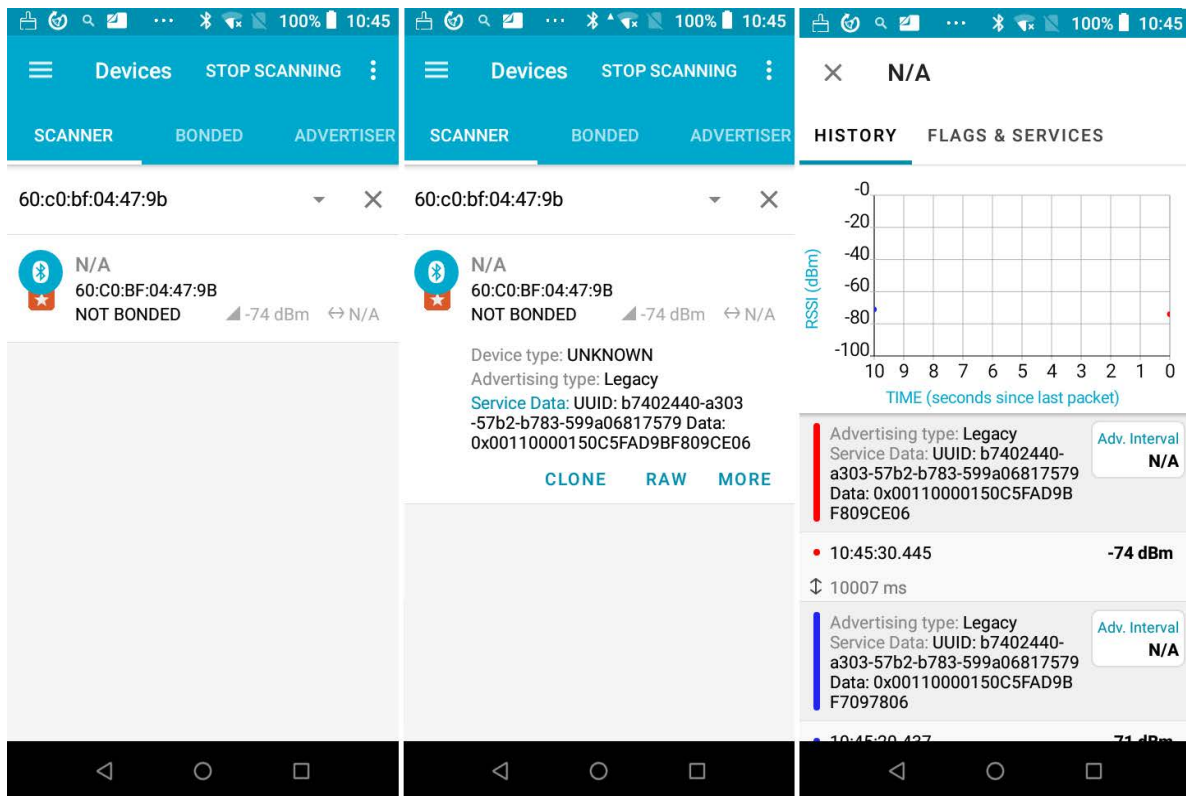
100% 10:45

Devices STOP SCANNING

SCANNER BONDED ADVERTISER

60:c0:bf:04:47:9b

N/A
60:C0:BF:04:47:9B
NOT BONDED -74 dBm ↔ N/A

100% 10:45

Devices STOP SCANNING

SCANNER BONDED ADVERTISER

60:c0:bf:04:47:9b

N/A
60:C0:BF:04:47:9B
NOT BONDED -74 dBm ↔ N/A

Device type: UNKNOWN
Advertising type: Legacy
Service Data: UUID: b7402440-a303-57b2-b783-599a06817579 Data: 0x00110000150C5FAD9BF809CE06

CLONE RAW MORE

100% 10:45

× N/A

HISTORY FLAGS & SERVICES

-0
-20
-40
-60
-80
-100
RSSI (dBm)
10 9 8 7 6 5 4 3 2 1 0
TIME (seconds since last packet)

Advertising type: Legacy
Service Data: UUID: b7402440-a303-57b2-b783-599a06817579
Data: 0x00110000150C5FAD9BF809CE06
Adv. Interval
N/A

• 10:45:30.445 -74 dBm

↕ 10007 ms

Advertising type: Legacy
Service Data: UUID: b7402440-a303-57b2-b783-599a06817579
Data: 0x00110000150C5FAD9BF7097806
Adv. Interval
N/A

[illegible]